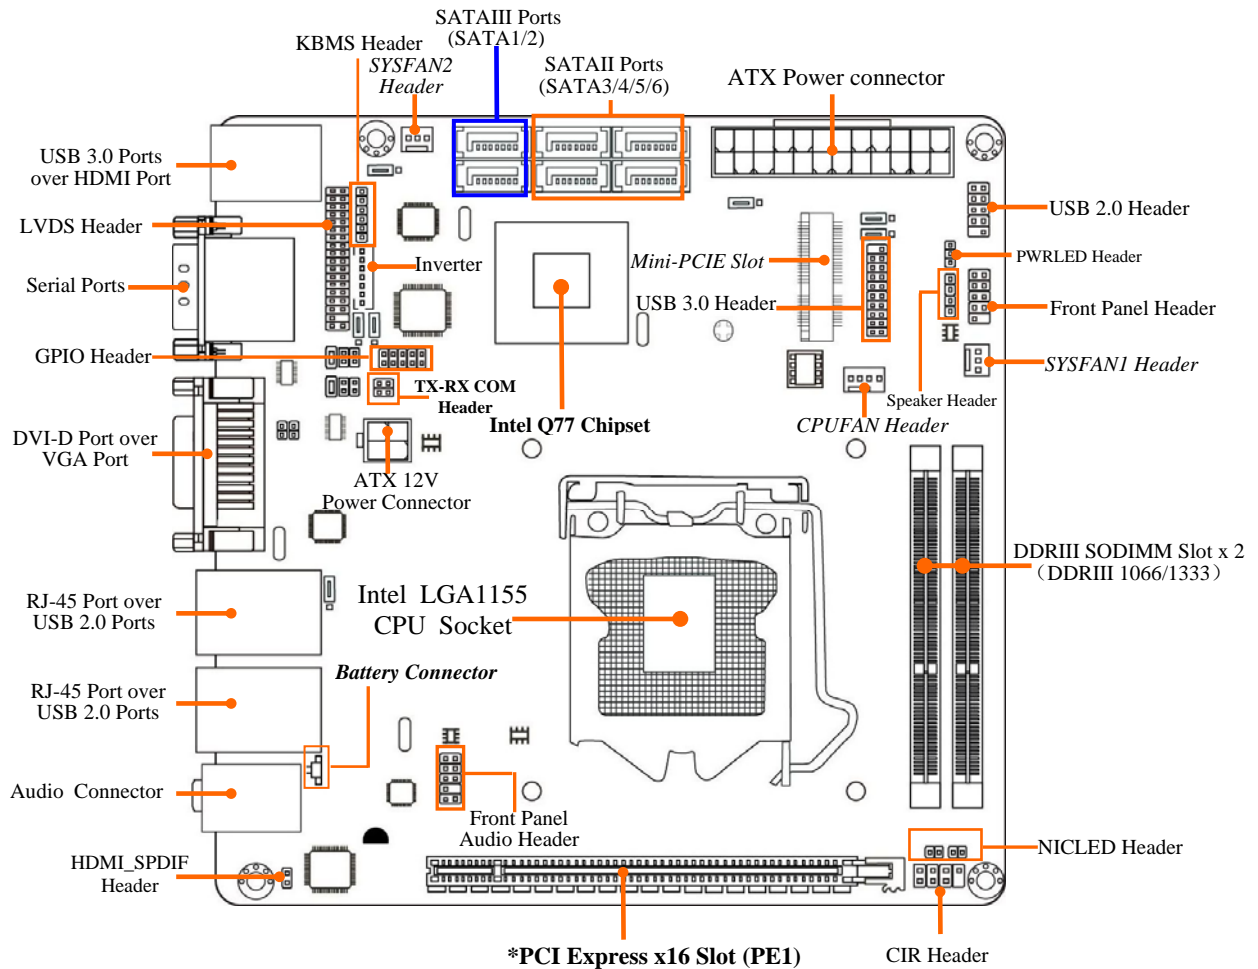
SATAIII Ports
(SATA1/2)

KBMS Header

SYSFAN2
Header

SATAII Ports
(SATA3/4/5/6)

ATX Power connector

USB 3.0 Ports
over HDMI Port

USB 2.0 Header

LVDS Header

PWRLED Header

Inverter

Mini-PCIE Slot

Serial Ports

USB 3.0 Header

Front Panel Header

GPIO Header

SYSFAN1 Header

TX-RX COM
Header

Speaker Header

Intel Q77 Chipset

CPUFAN Header

DVI-D Port over
VGA Port

ATX 12V
Power Connector

DDRIII SODIMM Slot x 2
（DDRIII 1066/1333）

RJ-45 Port over
USB 2.0 Ports

Intel LGA1155
CPU Socket

Battery Connector

RJ-45 Port over
USB 2.0 Ports

Audio Connector

Front Panel
Audio Header

NICLED Header

HDMI_SPDIF
Header

*PCI Express x16 Slot (PE1)

CIR Header